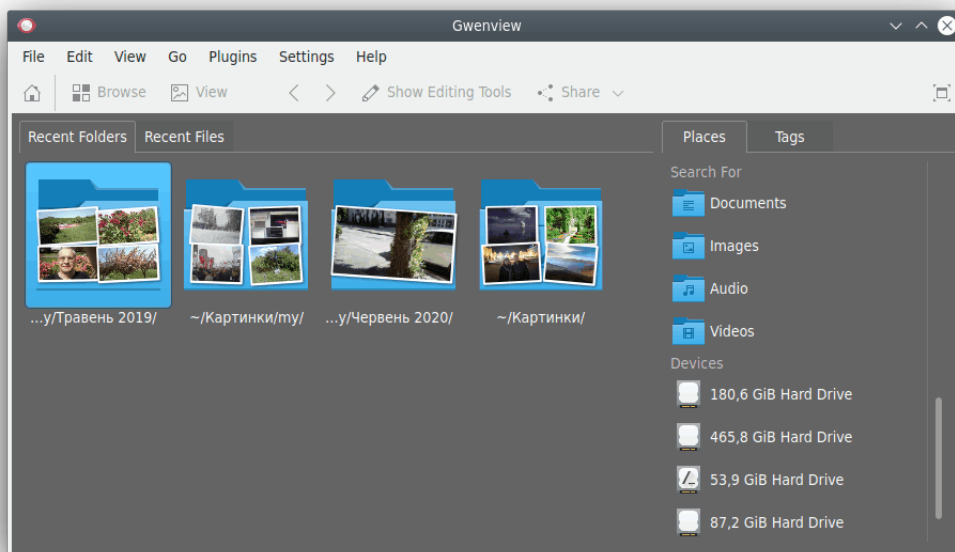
Gwenview

File Edit View Go Plugins Settings Help

Browse View Show Editing Tools Share

Recent Folders Recent Files

...у/Травень 2019/ ~/Картинки/my/ ...у/Червень 2020/ ~/Картинки/

Places Tags

Search For

Documents

Images

Audio

Videos

Devices

180,6 GiB Hard Drive

465,8 GiB Hard Drive

53,9 GiB Hard Drive

87,2 GiB Hard Drive